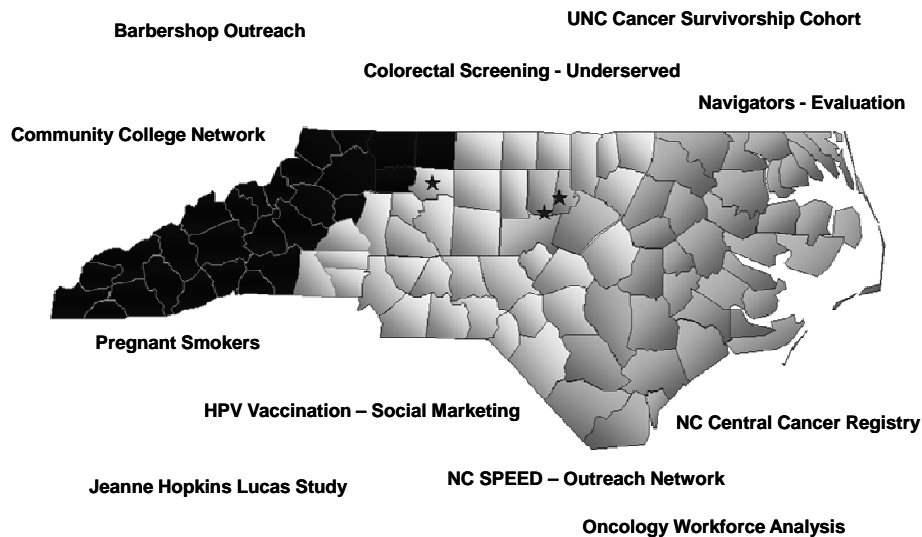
Barbershop Outreach

UNC Cancer Survivorship Cohort

Colorectal Screening - Underserved

Navigators - Evaluation

Community College Network

Pregnant Smokers

HPV Vaccination – Social Marketing

NC Central Cancer Registry

Jeanne Hopkins Lucas Study

NC SPEED – Outreach Network

Oncology Workforce Analysis